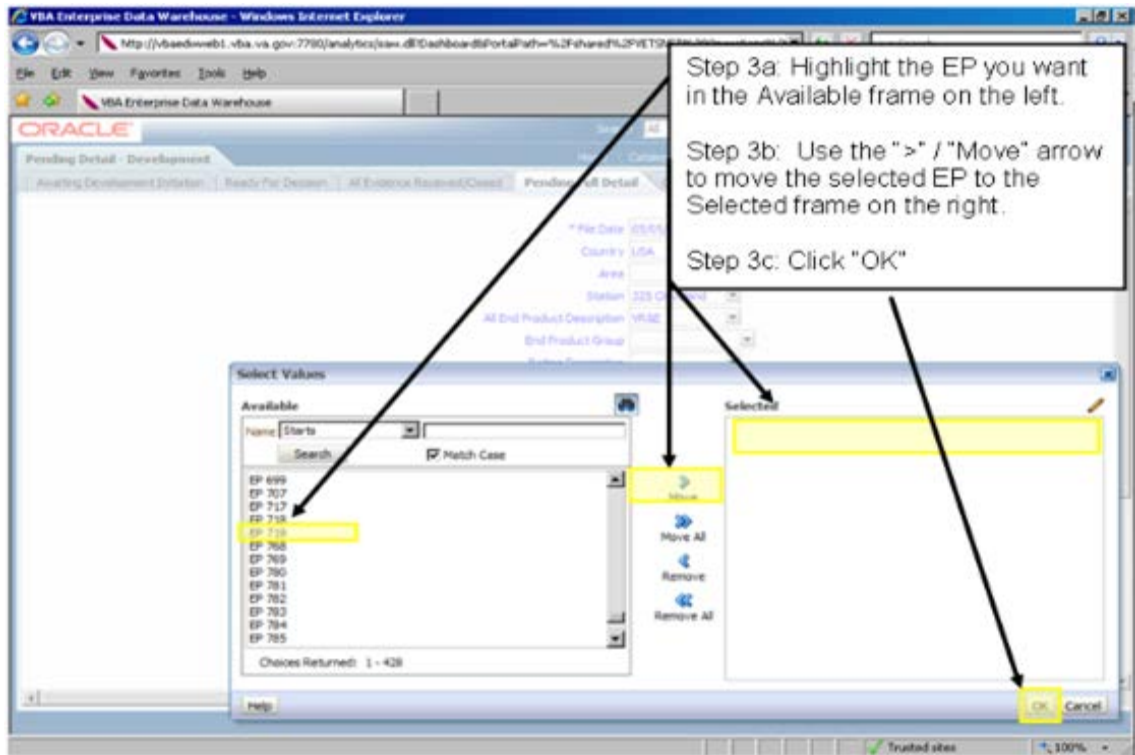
VBA Enterprise Data Warehouse - Windows Internet Explorer

http://vbaedwweb1.vba.va.gov:7790/analytics/saw.dll?Dashboard&PortalPath=%2Fshared%2FVETSNET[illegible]

File Edit View Favorites Tools Help

VBA Enterprise Data Warehouse

ORACLE

Pending Detail - Development

Awaiting Development Initiation | Ready For Decision | All Evidence Received/Closed | Pending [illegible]ll Detail

* File Date 03/01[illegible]
Country USA
Area
Station 325 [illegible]
All End Product Description VR&E
End Product Group

Step 3a: Highlight the EP you want in the Available frame on the left.

Step 3b: Use the ">" / "Move" arrow to move the selected EP to the Selected frame on the right.

Step 3c: Click "OK"

Select Values

Available

Name Starts

Search

Match Case

EP 699
EP 707
EP 717
EP 718
EP 719
EP 768
EP 769
EP 780
EP 781
EP 782
EP 783
EP 784
EP 785

Choices Returned: 1 - 428

Move
Move All
Remove
Remove All

Selected

Help

OK Cancel

Trusted sites

100%